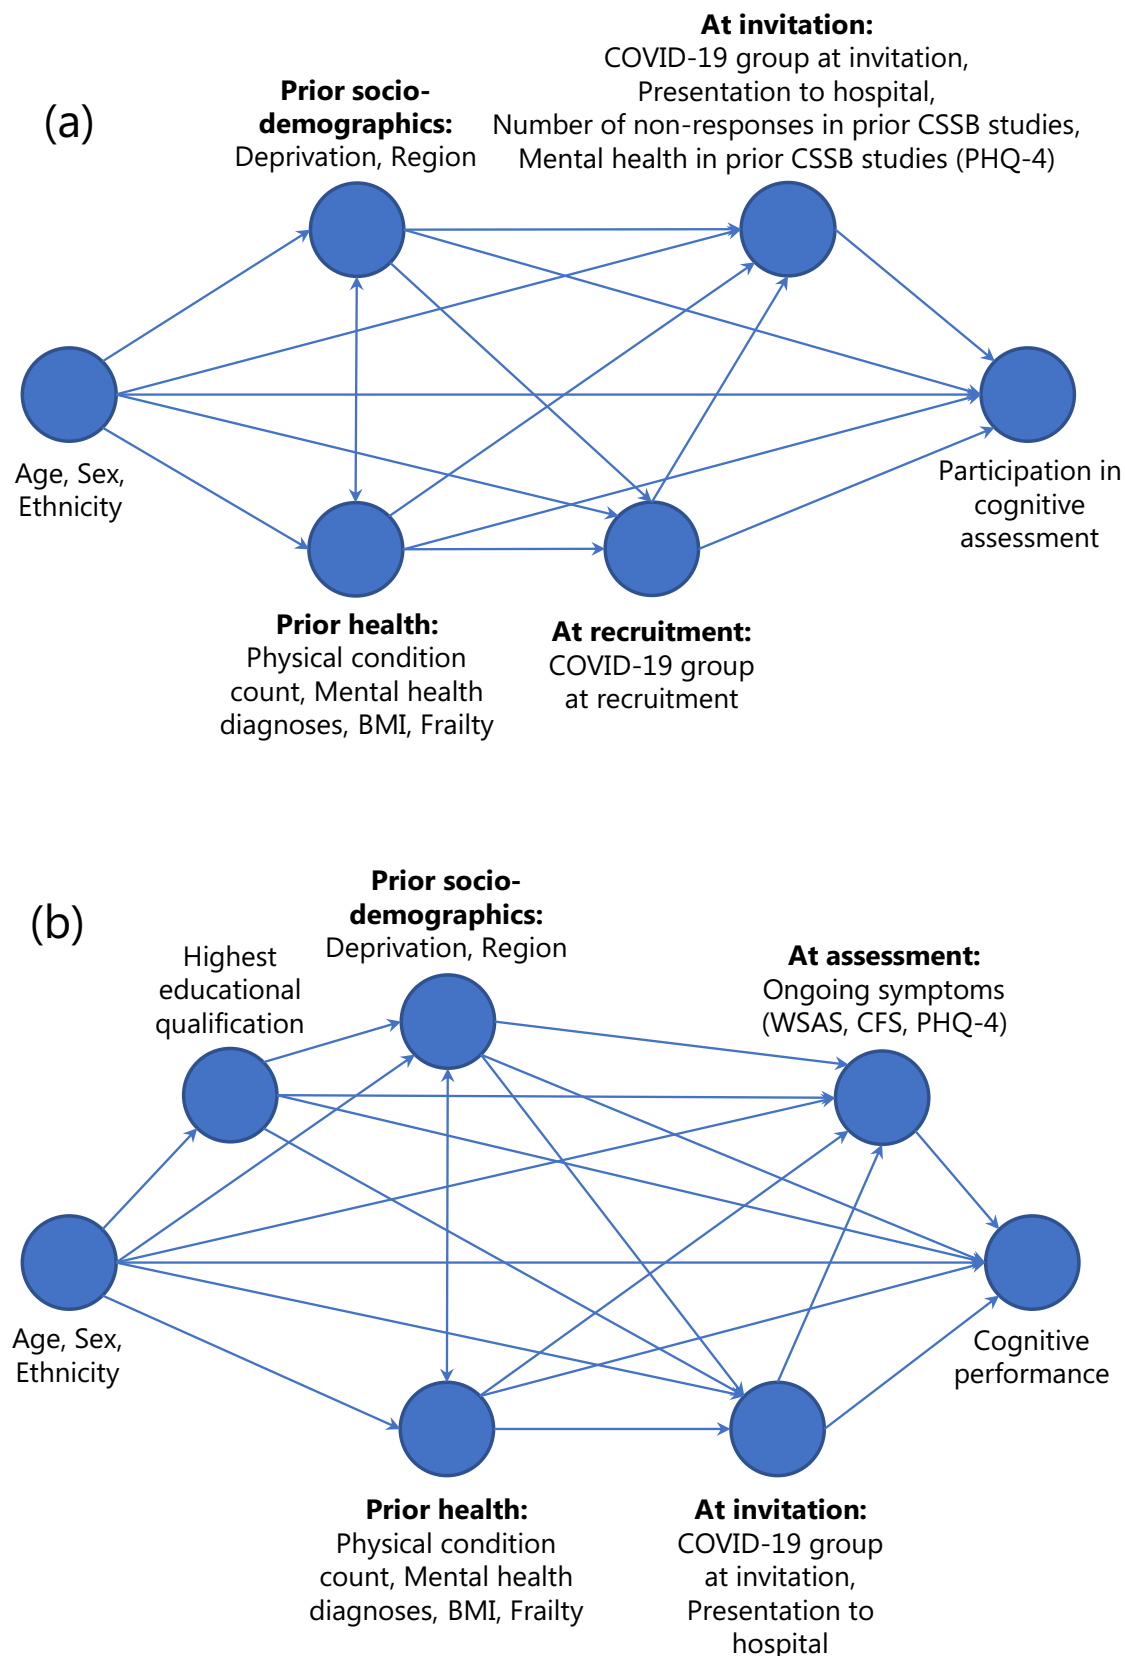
(a)

**Prior socio-demographics:** Deprivation, Region

**At invitation:** COVID-19 group at invitation, Presentation to hospital, Number of non-responses in prior CSSB studies, Mental health in prior CSSB studies (PHQ-4)

Age, Sex, Ethnicity

Participation in cognitive assessment

**Prior health:** Physical condition count, Mental health diagnoses, BMI, Frailty

**At recruitment:** COVID-19 group at recruitment

(b)

**Prior socio-demographics:** Deprivation, Region

Highest educational qualification

**At assessment:** Ongoing symptoms (WSAS, CFS, PHQ-4)

Age, Sex, Ethnicity

Cognitive performance

**Prior health:** Physical condition count, Mental health diagnoses, BMI, Frailty

**At invitation:** COVID-19 group at invitation, Presentation to hospital